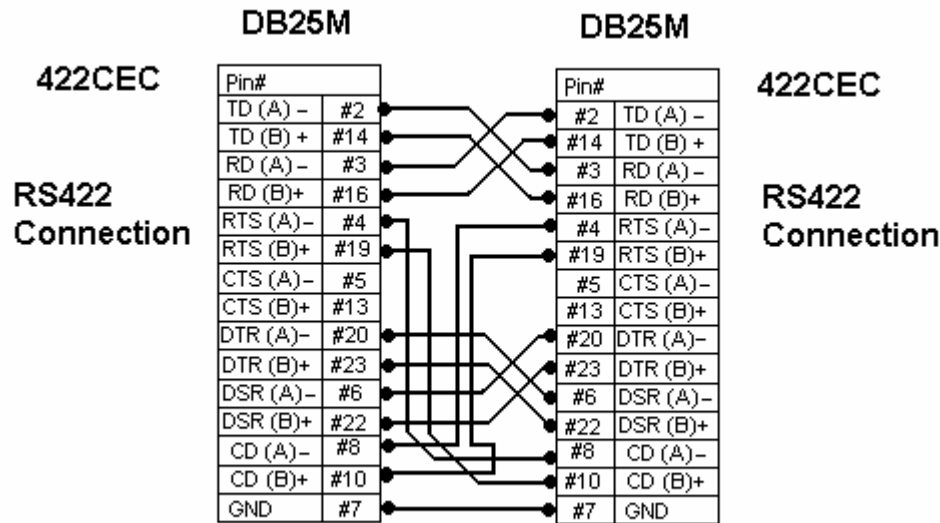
DB25M

422CEC

RS422 Connection

| Pin# | |
|---|---|
| TD (A) – | #2 |
| TD (B) + | #14 |
| RD (A) – | #3 |
| RD (B)+ | #16 |
| RTS (A)– | #4 |
| RTS (B)+ | #19 |
| CTS (A)– | #5 |
| CTS (B)+ | #13 |
| DTR (A)– | #20 |
| DTR (B)+ | #23 |
| DSR (A)– | #6 |
| DSR (B)+ | #22 |
| CD (A) – | #8 |
| CD (B)+ | #10 |
| GND | #7 |

DB25M

| Pin# | |
|---|---|
| #2 | TD (A) – |
| #14 | TD (B) + |
| #3 | RD (A) – |
| #16 | RD (B)+ |
| #4 | RTS (A)– |
| #19 | RTS (B)+ |
| #5 | CTS (A)– |
| #13 | CTS (B)+ |
| #20 | DTR (A)– |
| #23 | DTR (B)+ |
| #6 | DSR (A)– |
| #22 | DSR (B)+ |
| #8 | CD (A)– |
| #10 | CD (B)+ |
| #7 | GND |

422CEC

RS422 Connection